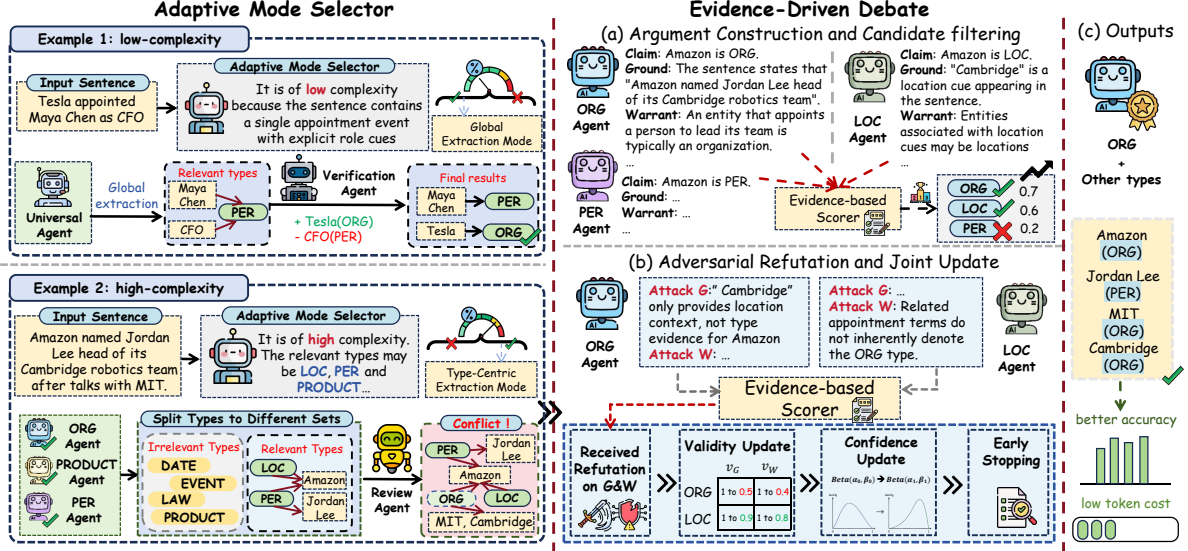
Adaptive Mode Selector

Example 1: low-complexity

Input Sentence
Tesla appointed Maya Chen as CFO

Adaptive Mode Selector
It is of low complexity because the sentence contains a single appointment event with explicit role cues

Global Extraction Mode

Universal Agent

Global extraction

Relevant types
Maya Chen
CFO
PER

Verification Agent

+ Tesla(ORG)
- CFO(PER)

Final results
Maya Chen
PER
Tesla
ORG

Example 2: high-complexity

Input Sentence
Amazon named Jordan Lee head of its Cambridge robotics team after talks with MIT.

Adaptive Mode Selector
It is of high complexity. The relevant types may be LOC, PER and PRODUCT...

Type-Centric Extraction Mode

ORG Agent
PRODUCT Agent
PER Agent

Split Types to Different Sets
Irrelevant Types
DATE
EVENT
LAW
PRODUCT
Relevant Types
LOC
Amazon
PER
Jordan Lee

Review Agent

Conflict !
PER
Jordan Lee
Amazon
ORG
LOC
MIT, Cambridge

Evidence-Driven Debate

(a) Argument Construction and Candidate filtering

ORG Agent
Claim: Amazon is ORG.
Ground: The sentence states that "Amazon named Jordan Lee head of its Cambridge robotics team".
Warrant: An entity that appoints a person to lead its team is typically an organization.
...

LOC Agent
Claim: Amazon is LOC.
Ground: "Cambridge" is a location cue appearing in the sentence.
Warrant: Entities associated with location cues may be locations
...

PER Agent
Claim: Amazon is PER.
Ground: ...
Warrant: ...
...

Evidence-based Scorer

ORG 0.7
LOC 0.6
PER 0.2

(b) Adversarial Refutation and Joint Update

ORG Agent
Attack G:" Cambridge" only provides location context, not type evidence for Amazon
Attack W: ...

Attack G: ...
Attack W: Related appointment terms do not inherently denote the ORG type.
LOC Agent

Evidence-based Scorer

Received Refutation on G&W

Validity Update
| | $v_G$ | $v_W$ |
|---|---|---|
| ORG | 1 to 0.5 | 1 to 0.4 |
| LOC | 1 to 0.9 | 1 to 0.8 |

Confidence Update
$Beta(\alpha_0, \beta_0) \rightarrow Beta(\alpha_1, \beta_1)$

Early Stopping

(c) Outputs

ORG
+
Other types

Amazon (ORG)
Jordan Lee (PER)
MIT (ORG)
Cambridge (ORG)

better accuracy

low token cost